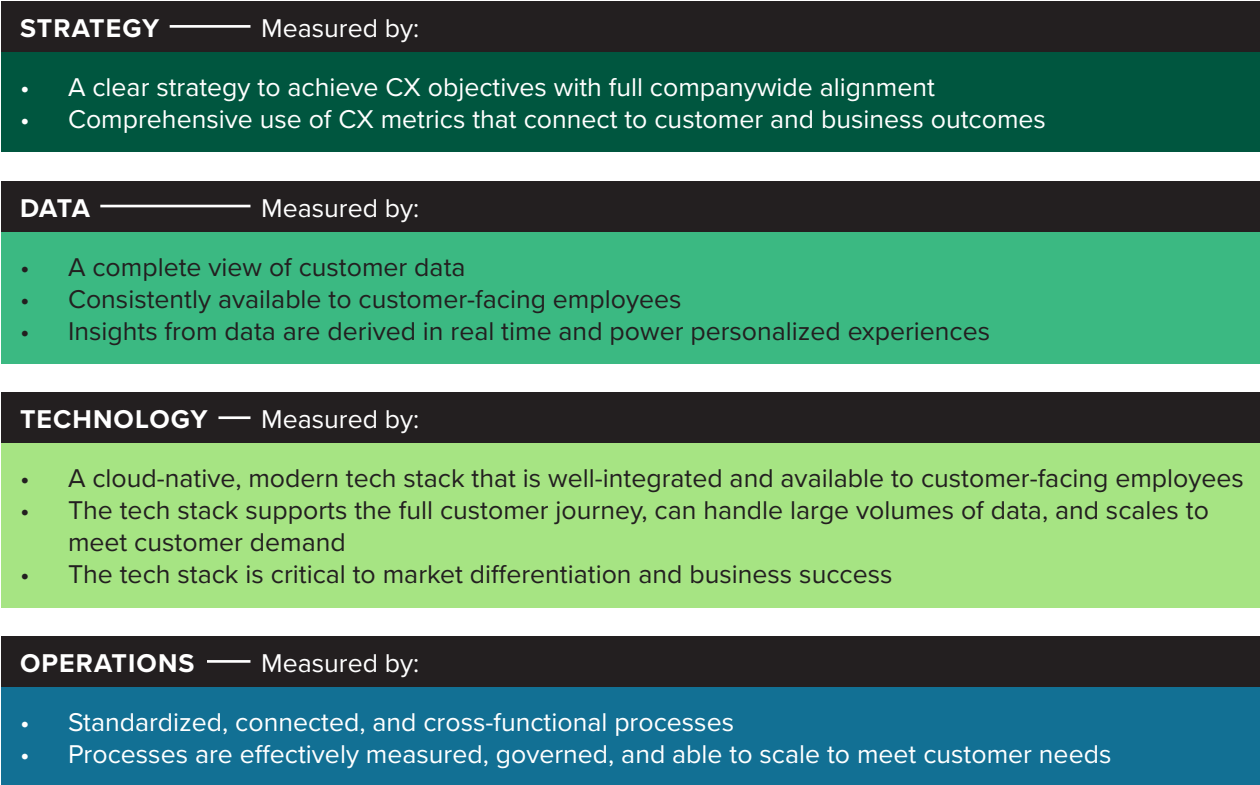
STRATEGY — Measured by:

- A clear strategy to achieve CX objectives with full companywide alignment
- Comprehensive use of CX metrics that connect to customer and business outcomes

DATA — Measured by:

- A complete view of customer data
- Consistently available to customer-facing employees
- Insights from data are derived in real time and power personalized experiences

TECHNOLOGY — Measured by:

- A cloud-native, modern tech stack that is well-integrated and available to customer-facing employees
- The tech stack supports the full customer journey, can handle large volumes of data, and scales to meet customer demand
- The tech stack is critical to market differentiation and business success

OPERATIONS — Measured by:

- Standardized, connected, and cross-functional processes
- Processes are effectively measured, governed, and able to scale to meet customer needs